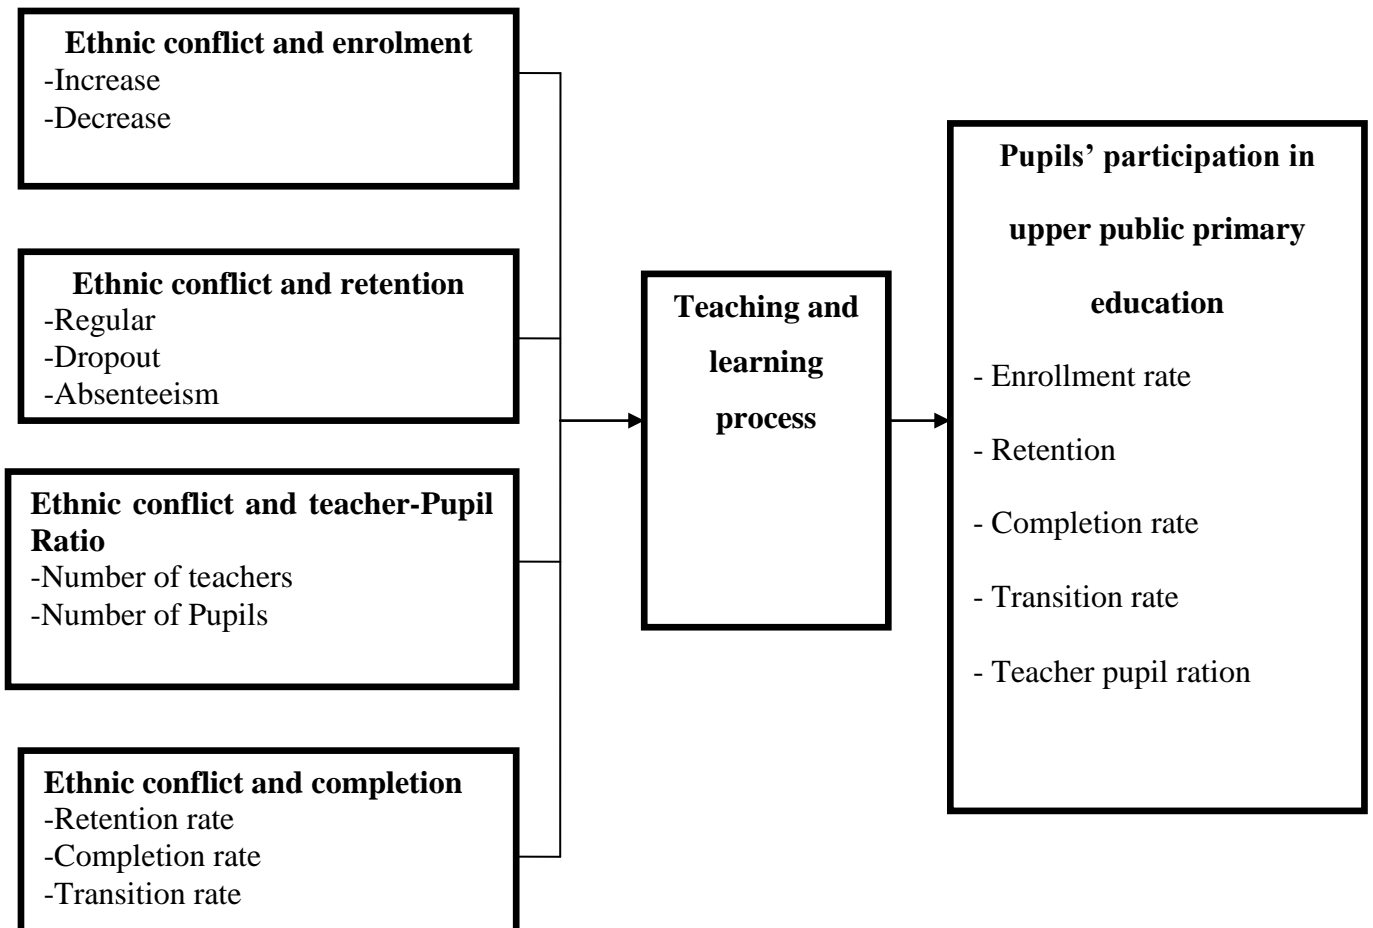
**Ethnic conflict and enrolment**
-Increase
-Decrease

**Ethnic conflict and retention**
-Regular
-Dropout
-Absenteeism

**Ethnic conflict and teacher-Pupil Ratio**
-Number of teachers
-Number of Pupils

**Ethnic conflict and completion**
-Retention rate
-Completion rate
-Transition rate

**Teaching and learning process**

**Pupils' participation in upper public primary education**
- Enrollment rate
- Retention
- Completion rate
- Transition rate
- Teacher pupil ration